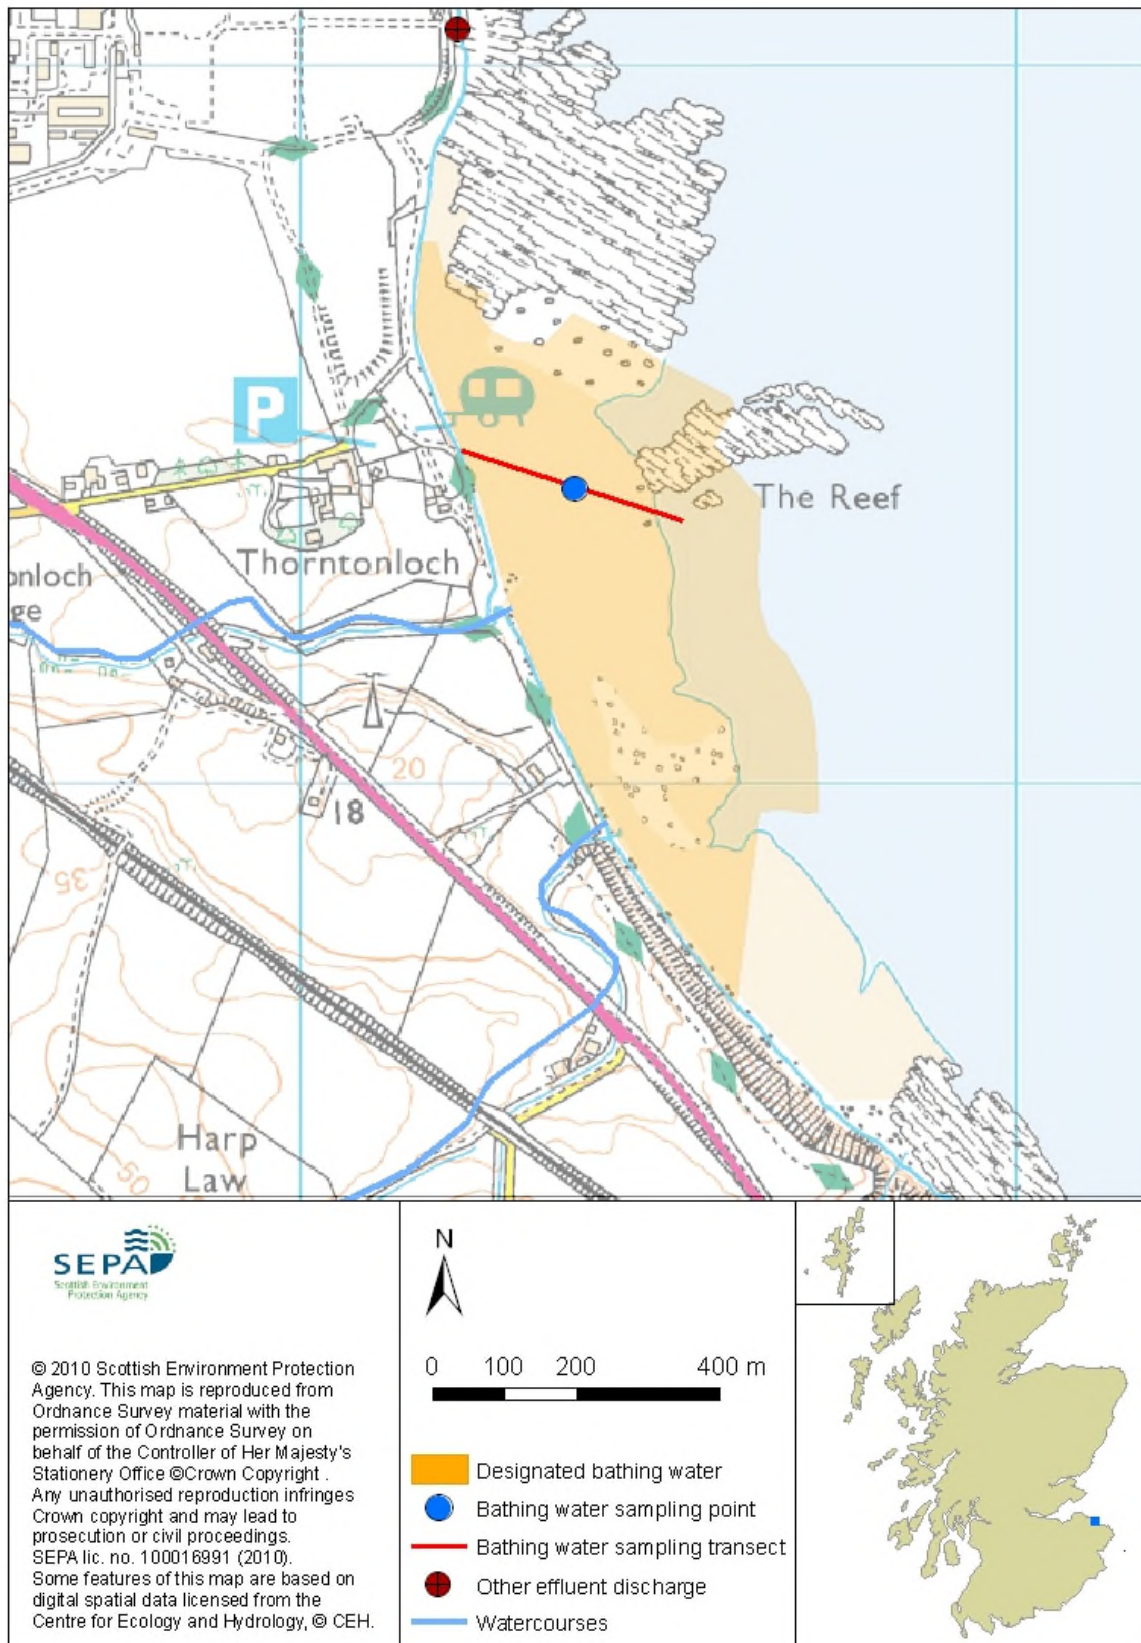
P

The Reef

Thorntonloch

onloch

ge

20

18

35

Harp Law

50

SEPA
Scottish Environment Protection Agency

© 2010 Scottish Environment Protection Agency. This map is reproduced from Ordnance Survey material with the permission of Ordnance Survey on behalf of the Controller of Her Majesty's Stationery Office ©Crown Copyright . Any unauthorised reproduction infringes Crown copyright and may lead to prosecution or civil proceedings. SEPA lic. no. 100016991 (2010). Some features of this map are based on digital spatial data licensed from the Centre for Ecology and Hydrology, © CEH.

N

0 100 200 400 m

Designated bathing water
Bathing water sampling point
Bathing water sampling transect
Other effluent discharge
Watercourses